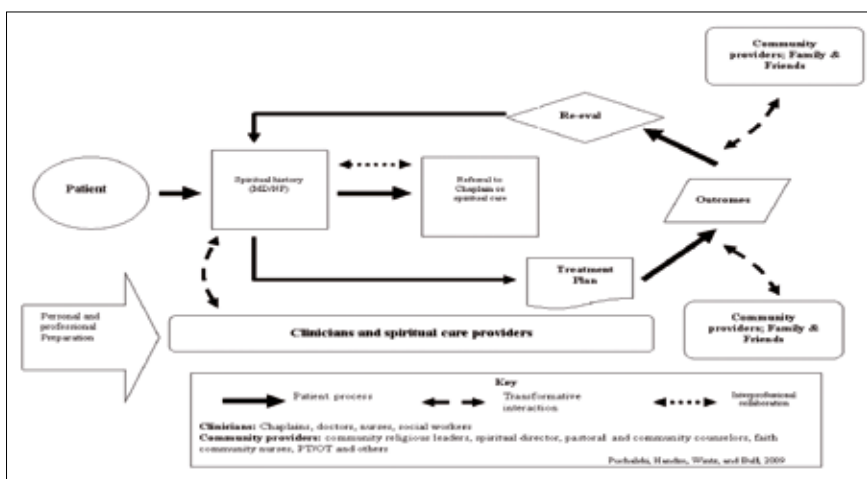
Community providers; Family & Friends

Re-eval

Patient

Spiritual history (MD/NP)

Referral to Chaplain or spiritual care

Outcomes

Treatment Plan

Personal and professional Preparation

Clinicians and spiritual care providers

Community providers; Family & Friends

Key

Patient process

Transformative interaction

Interprofessional collaboration

**Clinicians:** Chaplains, doctors, nurses, social workers

**Community providers:** community religious leaders, spiritual director, pastoral and community counselors, faith community nurses, PT/OT and others

Puchalski, Handzo, Wintz, and Bull, 2009